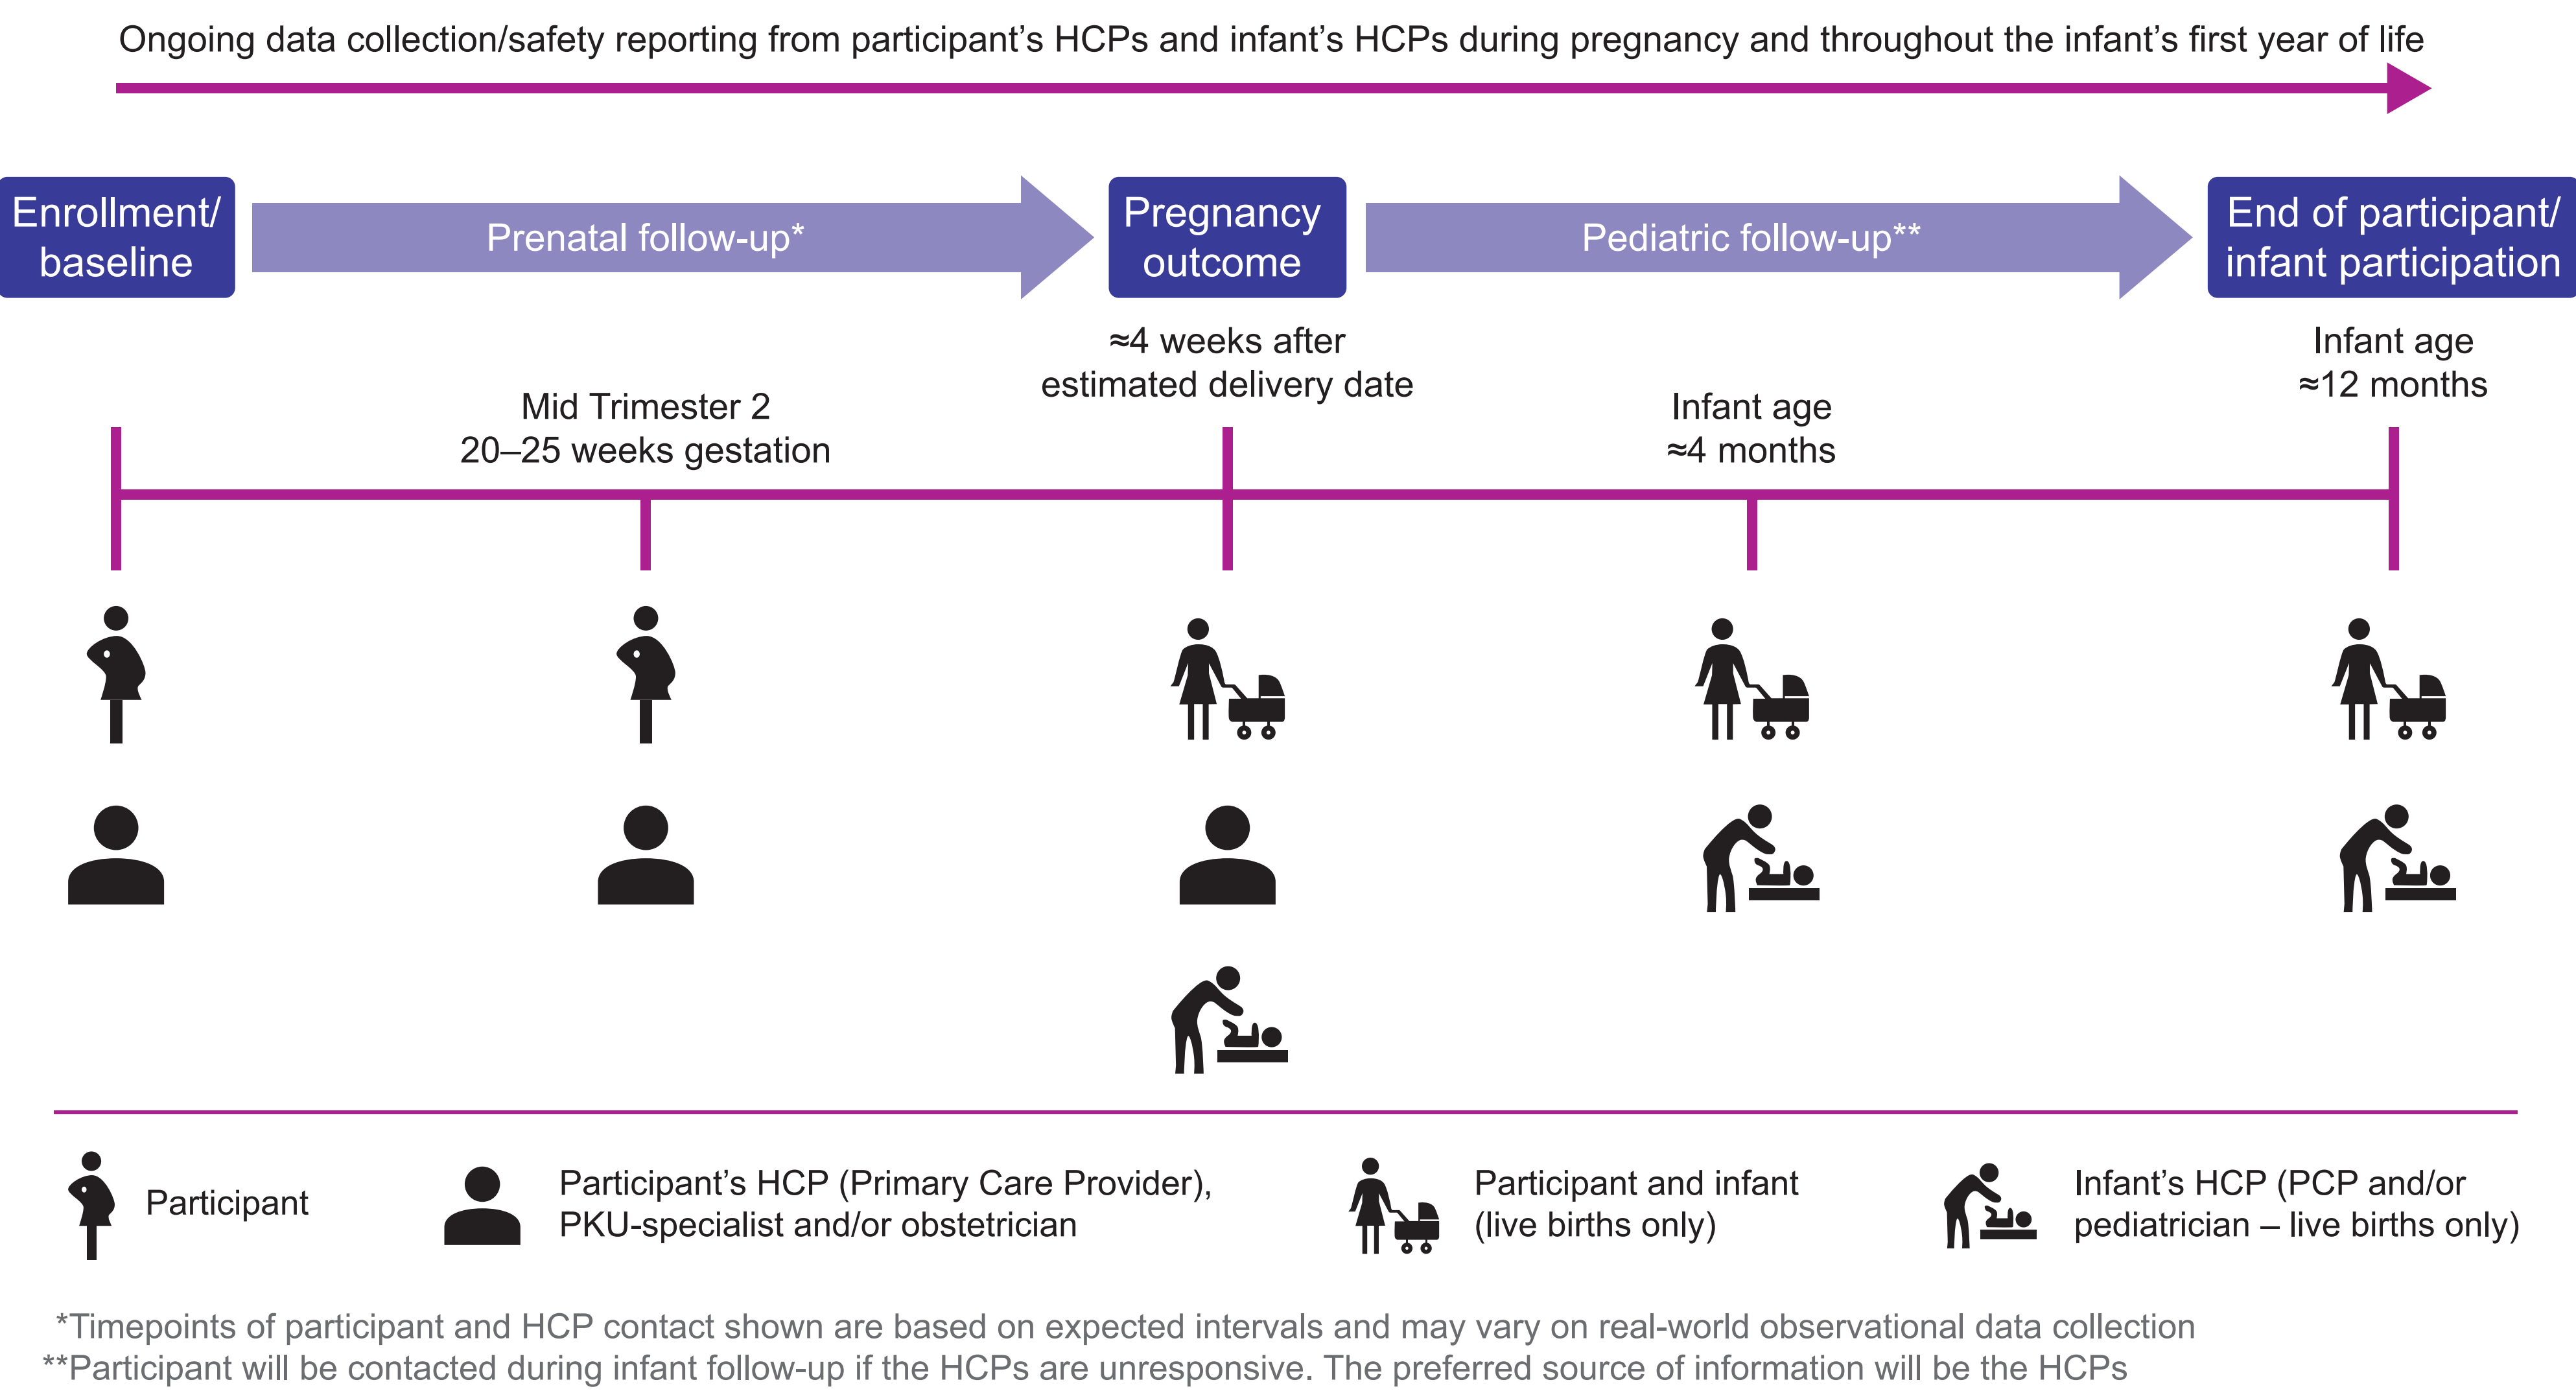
Ongoing data collection/safety reporting from participant's HCPs and infant's HCPs during pregnancy and throughout the infant's first year of life

Enrollment/ baseline

Prenatal follow-up*

Pregnancy outcome

Pediatric follow-up**

End of participant/ infant participation

Mid Trimester 2
20–25 weeks gestation

≈4 weeks after
estimated delivery date

Infant age
≈4 months

Infant age
≈12 months

Participant

Participant's HCP (Primary Care Provider), PKU-specialist and/or obstetrician

Participant and infant (live births only)

Infant's HCP (PCP and/or pediatrician – live births only)

*Timepoints of participant and HCP contact shown are based on expected intervals and may vary on real-world observational data collection
**Participant will be contacted during infant follow-up if the HCPs are unresponsive. The preferred source of information will be the HCPs